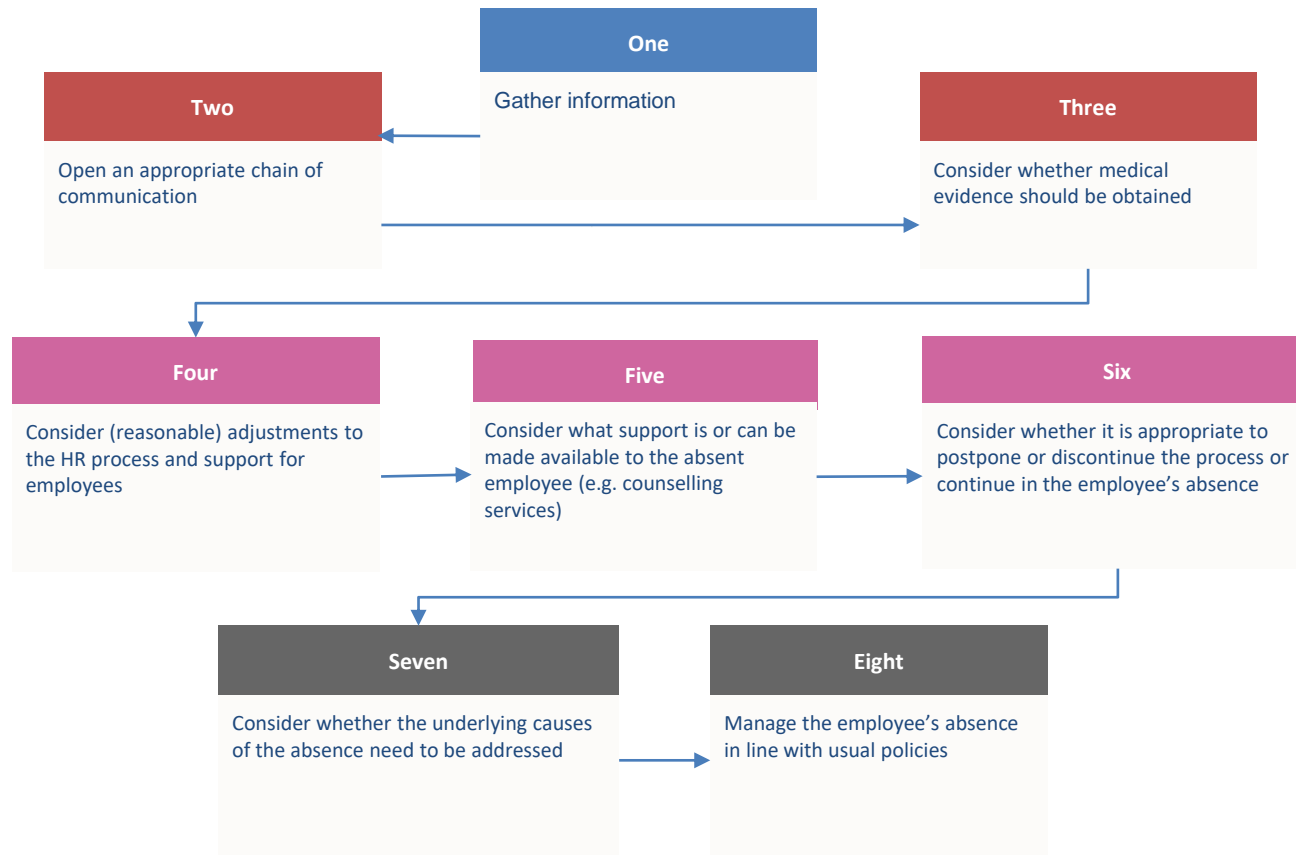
One

Gather information

Two

Open an appropriate chain of communication

Three

Consider whether medical evidence should be obtained

Four

Consider (reasonable) adjustments to the HR process and support for employees

Five

Consider what support is or can be made available to the absent employee (e.g. counselling services)

Six

Consider whether it is appropriate to postpone or discontinue the process or continue in the employee's absence

Seven

Consider whether the underlying causes of the absence need to be addressed

Eight

Manage the employee's absence in line with usual policies